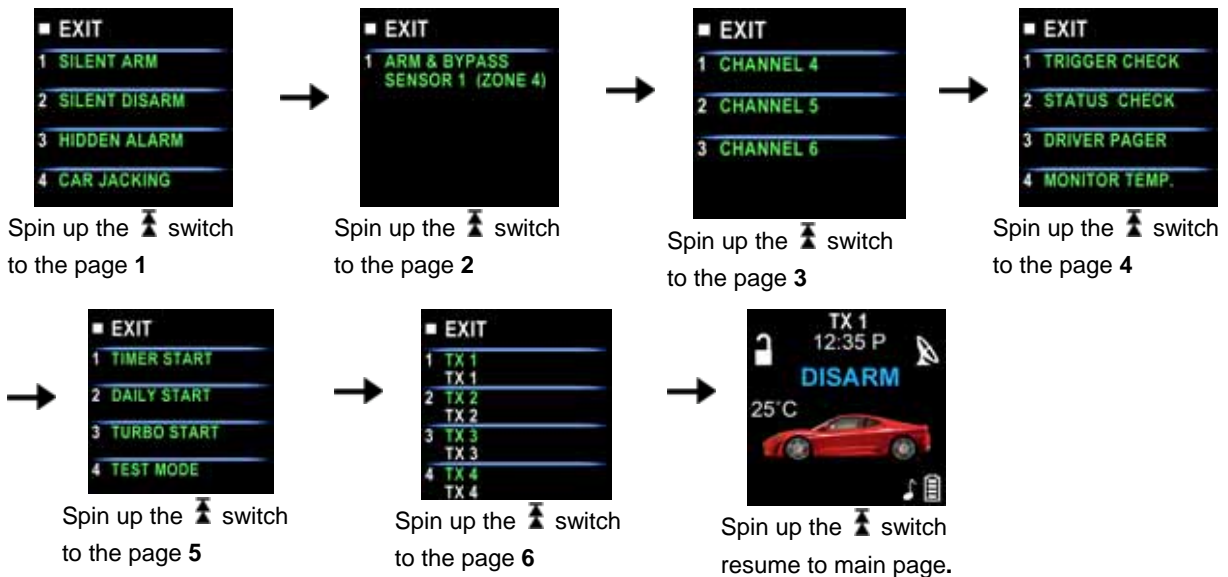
■ EXIT
1 SILENT ARM
2 SILENT DISARM
3 HIDDEN ALARM
4 CAR JACKING

Spin up the switch to the page **1**

■ EXIT
1 ARM & BYPASS SENSOR 1 (ZONE 4)

Spin up the switch to the page **2**

■ EXIT
1 CHANNEL 4
2 CHANNEL 5
3 CHANNEL 6

Spin up the switch to the page **3**

■ EXIT
1 TRIGGER CHECK
2 STATUS CHECK
3 DRIVER PAGER
4 MONITOR TEMP.

Spin up the switch to the page **4**

■ EXIT
1 TIMER START
2 DAILY START
3 TURBO START
4 TEST MODE

Spin up the switch to the page **5**

■ EXIT
1 TX 1
TX 1
2 TX 2
TX 2
3 TX 3
TX 3
4 TX 4
TX 4

Spin up the switch to the page **6**

TX 1
12:35 P
DISARM
25°C

Spin up the switch resume to main page.